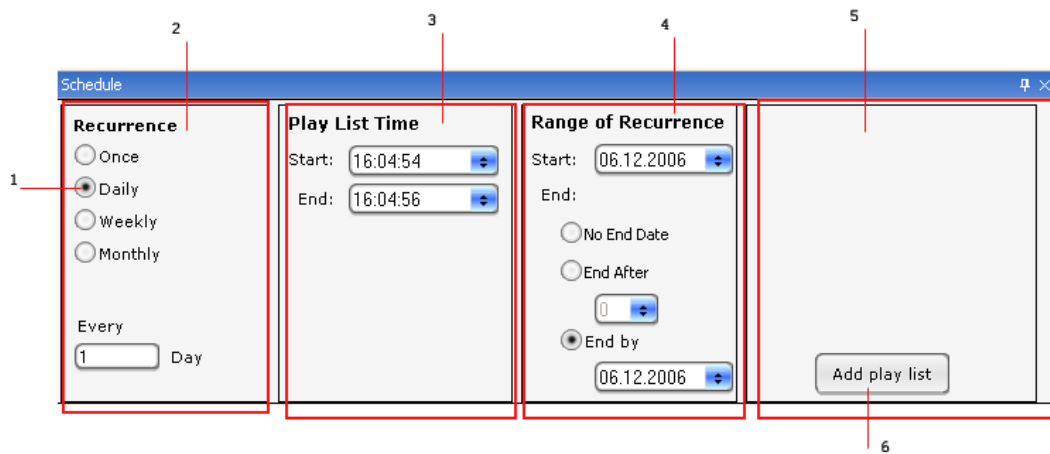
2
3
4
5
Schedule
Recurrence
Once
1
Daily
Weekly
Monthly
Every
1
Day
Play List Time
Start: 16:04:54
End: 16:04:56
Range of Recurrence
Start: 06.12.2006
End:
No End Date
End After
0
End by
06.12.2006
Add play list
6